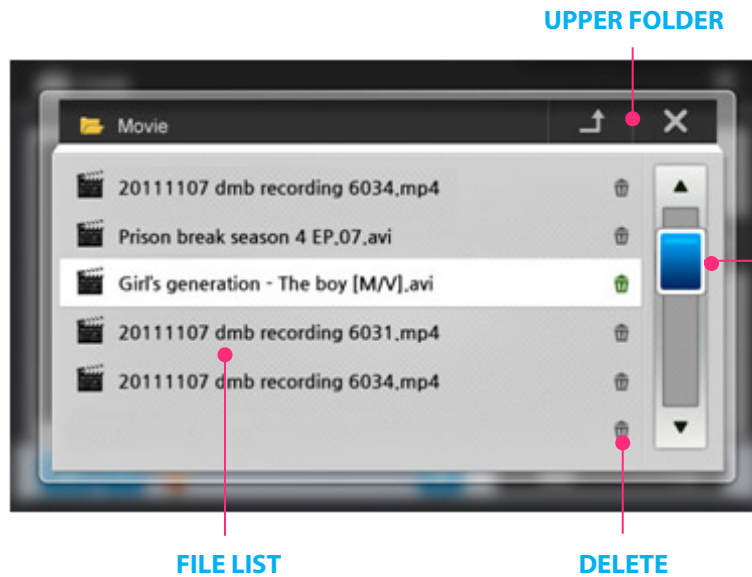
UPPER FOLDER

Movie

20111107 dmb recording 6034,mp4

Prison break season 4 EP,07,avi

Girl's generation - The boy [M/V],avi

20111107 dmb recording 6031,mp4

20111107 dmb recording 6034,mp4

FILE LIST

DELETE